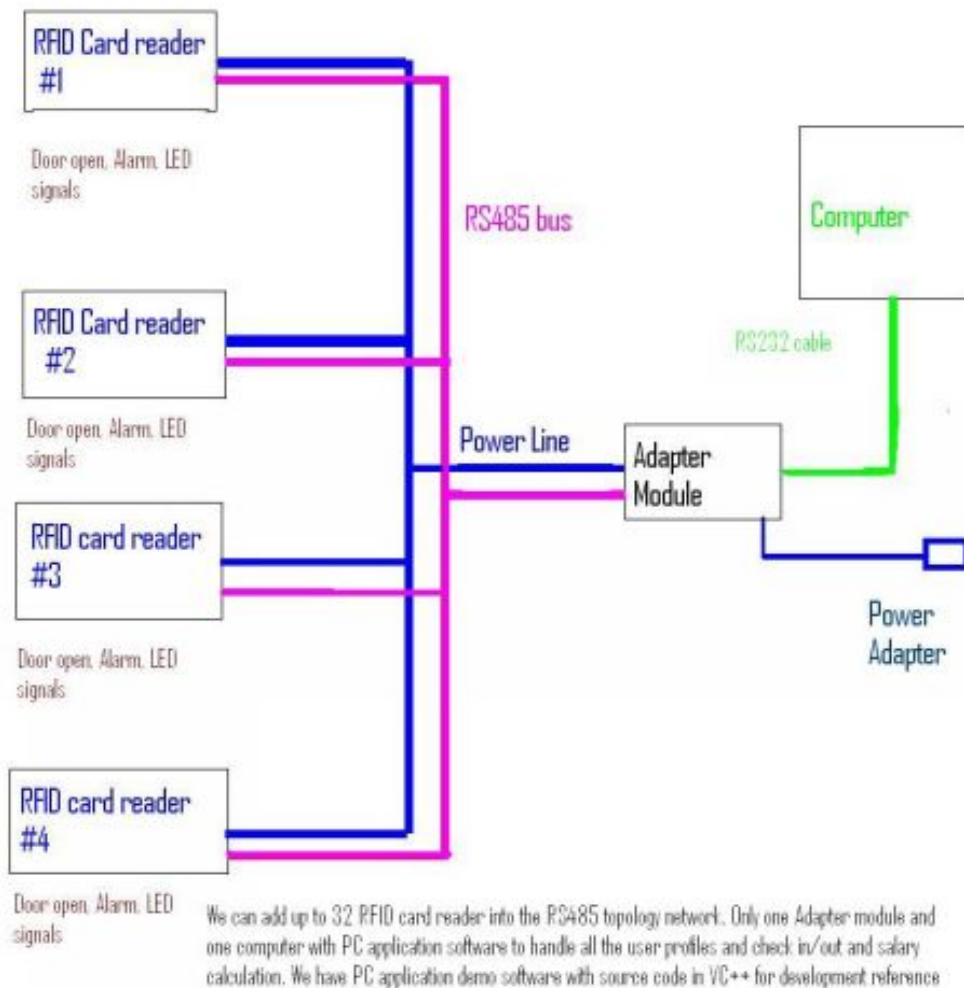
RFID Card reader #1

Door open, Alarm, LED signals

RS485 bus

Computer

RFID Card reader #2

RS232 cable

Door open, Alarm, LED signals

Power Line

Adapter Module

RFID card reader #3

Power Adapter

Door open, Alarm, LED signals

RFID card reader #4

Door open, Alarm, LED signals

We can add up to 32 RFID card reader into the RS485 topology network. Only one Adapter module and one computer with PC application software to handle all the user profiles and check in/out and salary calculation. We have PC application demo software with source code in VC++ for development reference